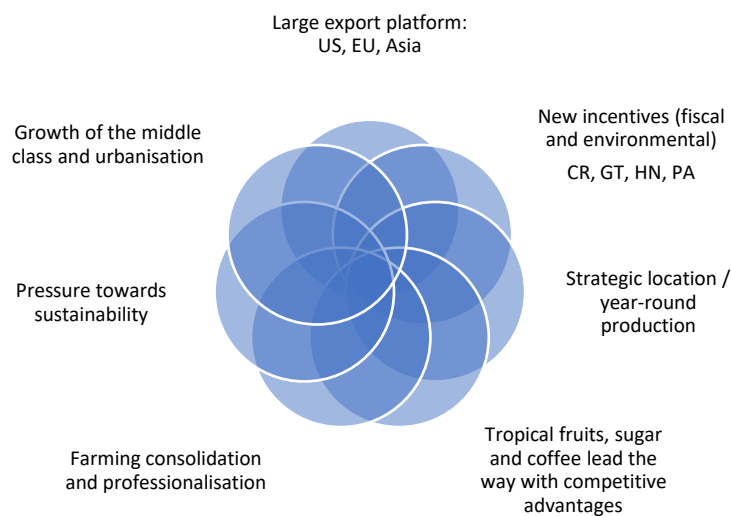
Large export platform: US, EU, Asia

New incentives (fiscal and environmental)
CR, GT, HN, PA

Strategic location / year-round production

Tropical fruits, sugar and coffee lead the way with competitive advantages

Farming consolidation and professionalisation

Pressure towards sustainability

Growth of the middle class and urbanisation